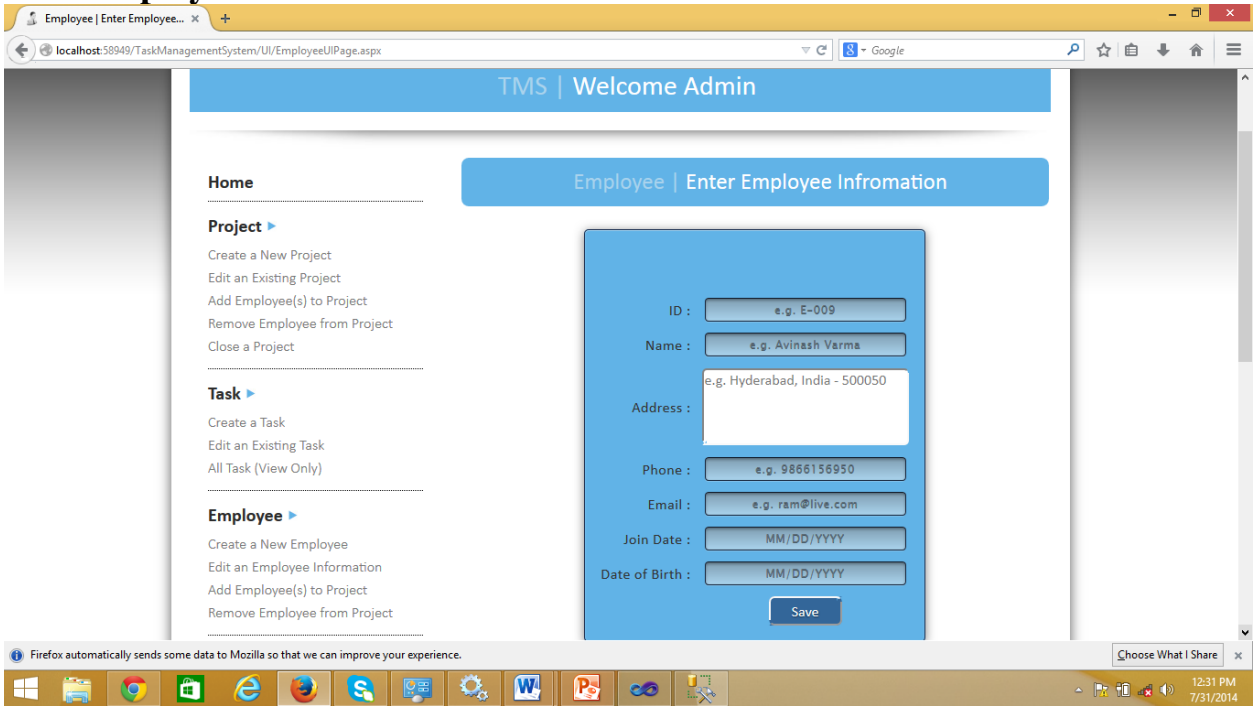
Employee | Enter Employee... ×

localhost:58949/TaskManagementSystem/UI/EmployeeUIPage.aspx

Google

TMS | Welcome Admin

Home

Project ▸

Create a New Project
Edit an Existing Project
Add Employee(s) to Project
Remove Employee from Project
Close a Project

Task ▸

Create a Task
Edit an Existing Task
All Task (View Only)

Employee ▸

Create a New Employee
Edit an Employee Information
Add Employee(s) to Project
Remove Employee from Project

Employee | Enter Employee Infromation

ID : e.g. E-009

Name : e.g. Avinash Varma

Address : e.g. Hyderabad, India - 500050

Phone : e.g. 9866156950

Email : e.g. ram@live.com

Join Date : MM/DD/YYYY

Date of Birth : MM/DD/YYYY

Save

Firefox automatically sends some data to Mozilla so that we can improve your experience.

Choose What I Share ×

12:31 PM
7/31/2014